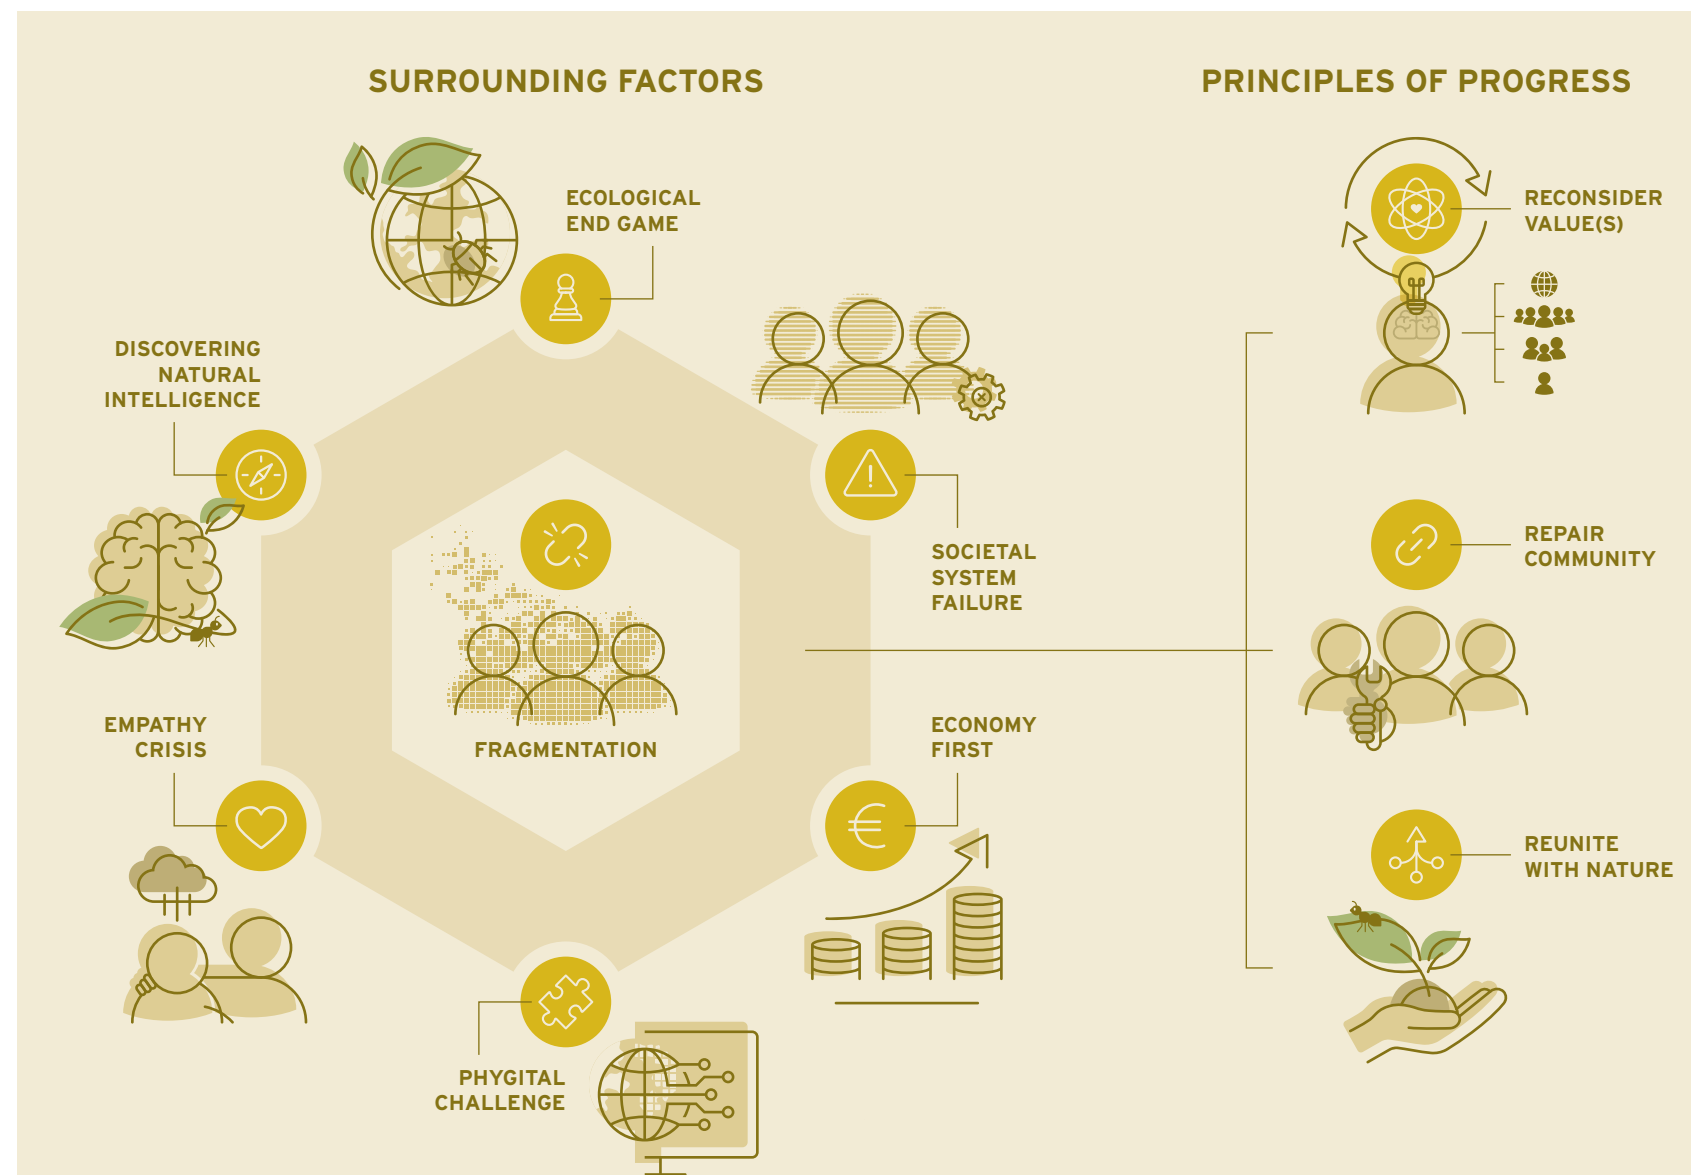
SURROUNDING FACTORS

PRINCIPLES OF PROGRESS

ECOLOGICAL END GAME

DISCOVERING NATURAL INTELLIGENCE

SOCIETAL SYSTEM FAILURE

FRAGMENTATION

EMPATHY CRISIS

ECONOMY FIRST

PHYGITAL CHALLENGE

RECONSIDER VALUE(S)

REPAIR COMMUNITY

REUNITE WITH NATURE